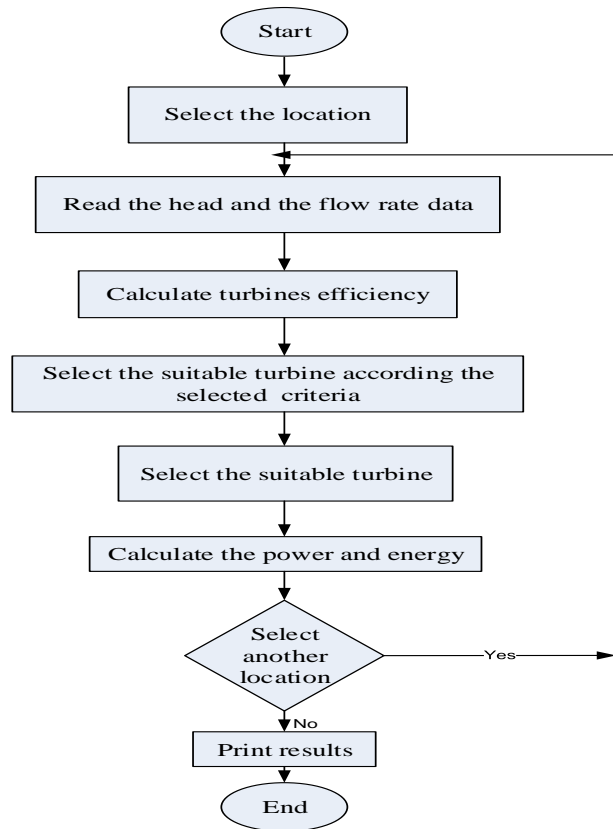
Start

Select the location

Read the head and the flow rate data

Calculate turbines efficiency

Select the suitable turbine according the selected criteria

Select the suitable turbine

Calculate the power and energy

Select another location

Yes

No

Print results

End